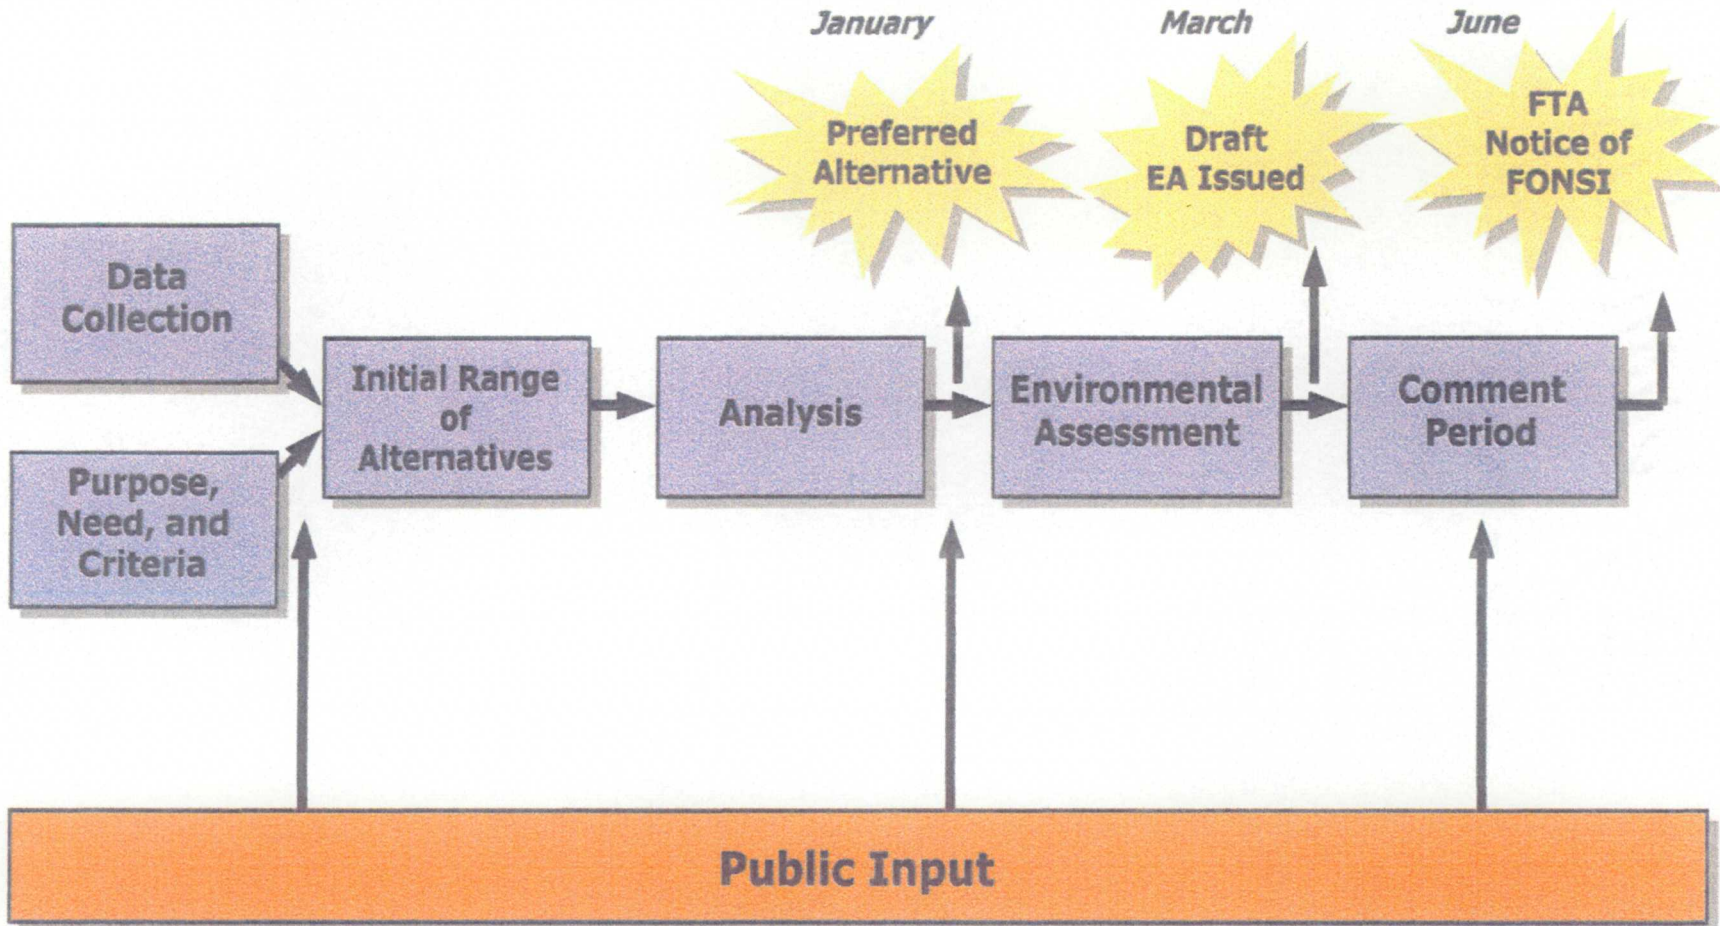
January

Preferred Alternative

March

Draft EA Issued

June

FTA Notice of FONSI

Data Collection

Purpose, Need, and Criteria

Initial Range of Alternatives

Analysis

Environmental Assessment

Comment Period

Public Input